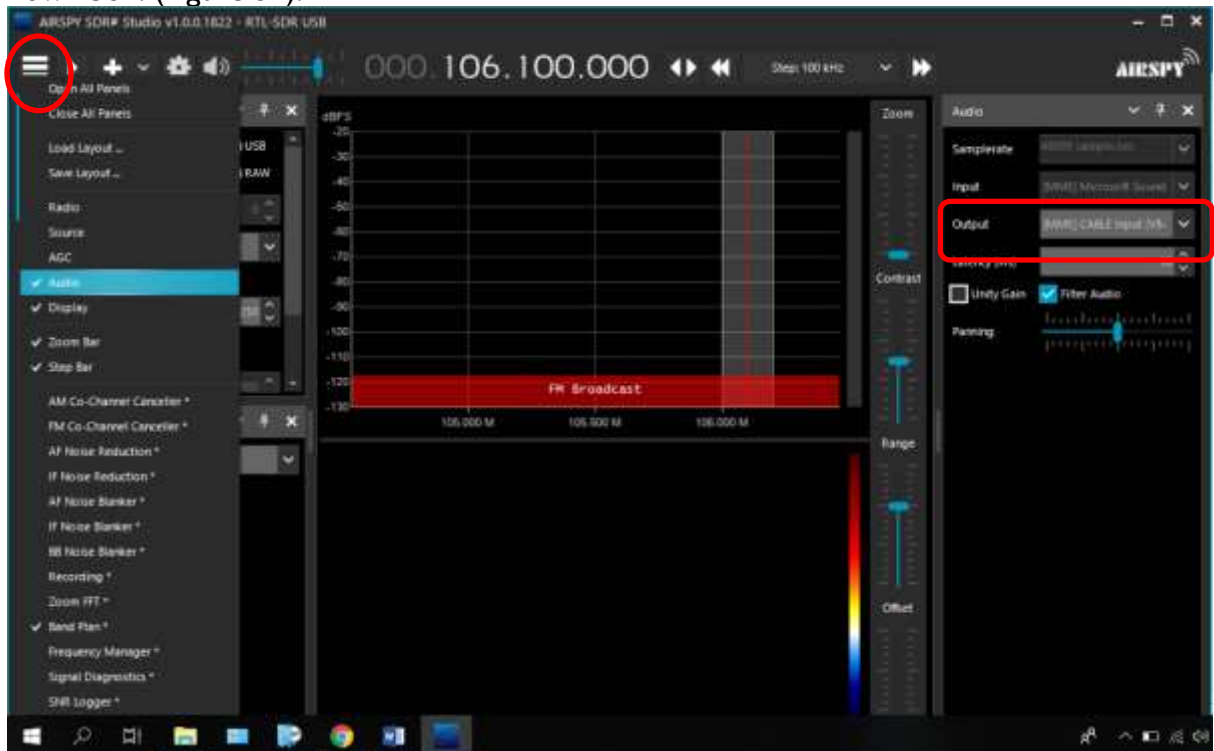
AIRSPY SDR# Studio v1.0.0.1822 - RTL-SDR USB

000.106.100.000

Step: 100 kHz

AIRSPY

Open All Panels
Close All Panels
Load Layout ...
Save Layout ...
Radio
Source
AGC
✓ Audio
✓ Display
✓ Zoom Bar
✓ Step Bar
AM Co-Channel Canceller *
FM Co-Channel Canceller *
AF Noise Reduction *
IF Noise Reduction *
AF Noise Blanker *
IF Noise Blanker *
BB Noise Blanker *
Recording *
Zoom FFT *
✓ Band Plan *
Frequency Manager *
Signal Diagnostics *
SNR Logger *

USB
RAW

dBFS
-20
-30
-40
-50
-60
-70
-80
-90
-100
-110
-120
-130

FM Broadcast

105.000 M
105.500 M
106.000 M

Zoom
Contrast
Range
Offset

Audio
Samplerate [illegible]
Input [MME] Microsoft Sound
Output [MME] CABLE Input (VB-
Latency (ms)
Unity Gain
Filter Audio
Panning